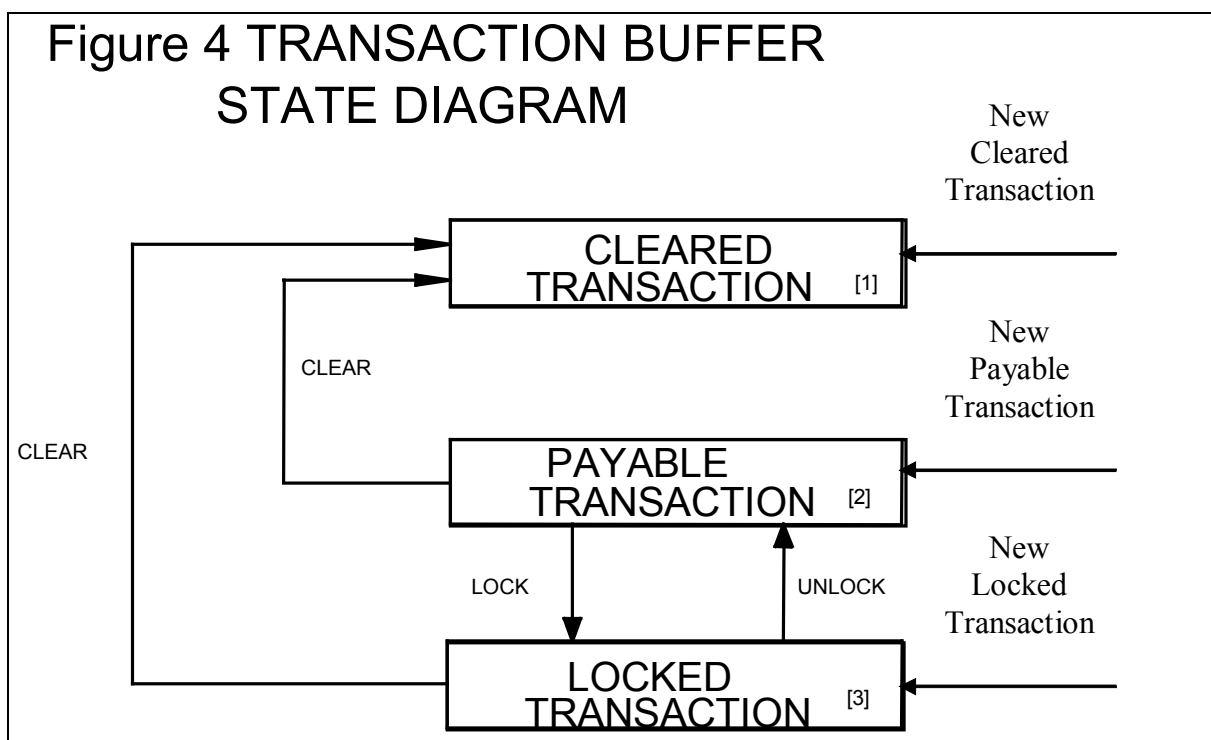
Figure 4 TRANSACTION BUFFER STATE DIAGRAM

New Cleared Transaction

CLEARED TRANSACTION [1]

CLEAR

New Payable Transaction

CLEAR

PAYABLE TRANSACTION [2]

LOCK

UNLOCK

New Locked Transaction

LOCKED TRANSACTION [3]